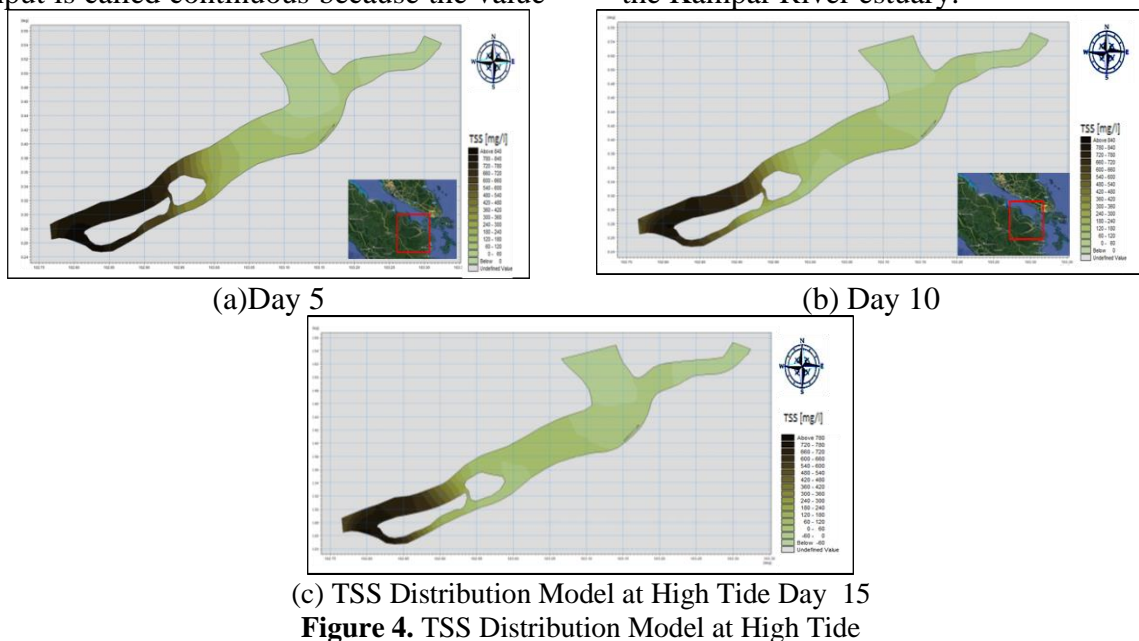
input is called continuous because the value

the Kampar River estuary.

TSS [mg/l]
Above 840
780 - 840
720 - 780
660 - 720
600 - 660
540 - 600
480 - 540
420 - 480
360 - 420
300 - 360
240 - 300
180 - 240
120 - 180
60 - 120
0 - 60
Below 0
Undefined Value

(a)Day 5

TSS [mg/l]
Above 840
780 - 840
720 - 780
660 - 720
600 - 660
540 - 600
480 - 540
420 - 480
360 - 420
300 - 360
240 - 300
180 - 240
120 - 180
60 - 120
0 - 60
Below 0
Undefined Value

(b) Day 10

TSS [mg/l]
Above 780
720 - 780
660 - 720
600 - 660
540 - 600
480 - 540
420 - 480
360 - 420
300 - 360
240 - 300
180 - 240
120 - 180
60 - 120
0 - 60
-60 - 0
Below -60
Undefined Value

(c) TSS Distribution Model at High Tide Day 15

**Figure 4.** TSS Distribution Model at High Tide